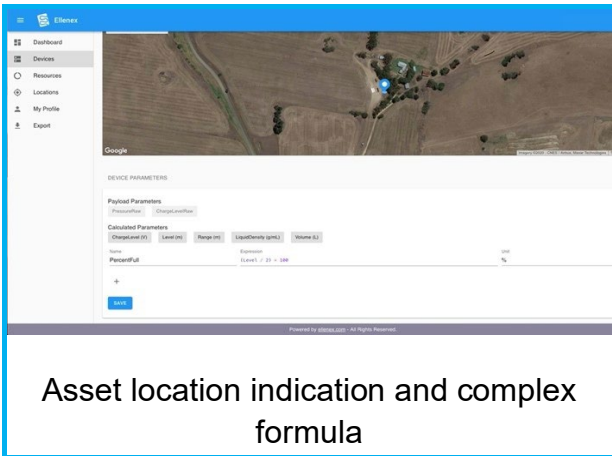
Ellenex

Dashboard
Devices
Resources
Locations
My Profile
Export

Google

Imagery ©2023, CNES / Airbus, Maxar Technologies

DEVICE PARAMETERS

Payload Parameters
PressureRaw
ChargeLevelRaw

Calculated Parameters
ChargeLevel (V)
Level (m)
Range (m)
LiquidDensity (g/mL)
Volume (L)

Name
PercentFull
Expression
(Level / 2) * 100
Unit
%

+

SAVE

Powered by ellenex.com - All Rights Reserved.

Asset location indication and complex formula